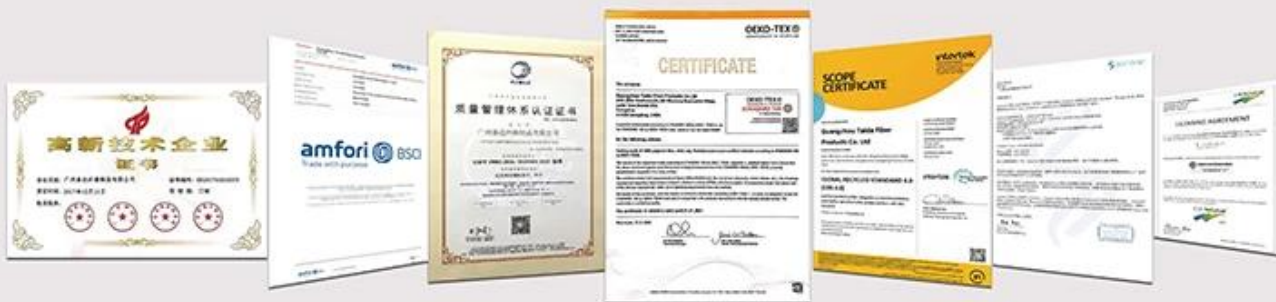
高新技术企业

证书

amfori BSCI

Trade with purpose

质量管理体系认证证书

OEKO-TEX

CERTIFICATE

SCOPE CERTIFICATE

intertek

Guangzhou Tabla Fiber Products Co. Ltd

GLOBAL RECYCLED STANDARD

LICENSING AGREEMENT